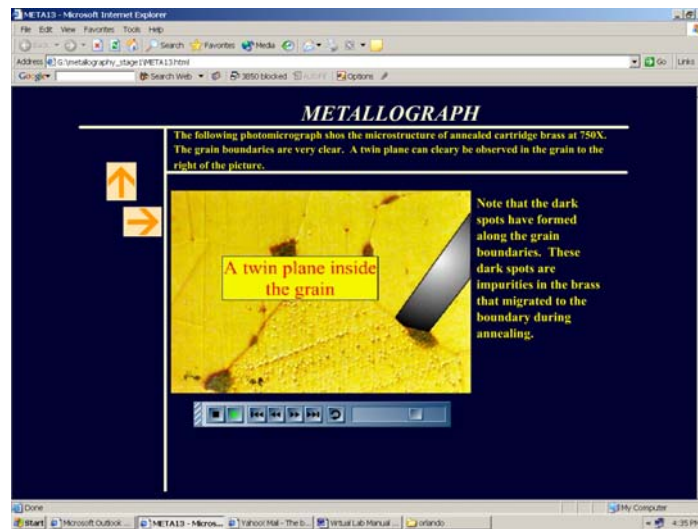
META13 - Microsoft Internet Explorer

File Edit View Favorites Tools Help

Back Search Favorites Media

Address G:\metallography_stage1\META13.html

Go Links

Google Search Web 3850 blocked AutoFill Options

METALLOGRAPH

The following photomicrograph shos the microstructure of annealed cartridge brass at 750X. The grain boundaries are very clear. A twin plane can cleary be observed in the grain to the right of the picture.

A twin plane inside the grain

Note that the dark spots have formed along the grain boundaries. These dark spots are impurities in the brass that migrated to the boundary during annealing.

Done

My Computer

Start Microsoft Outlook ... META13 - Micros... Yahoo! Mail - The b... Virtual Lab Manual ... orlando

4:35 PM